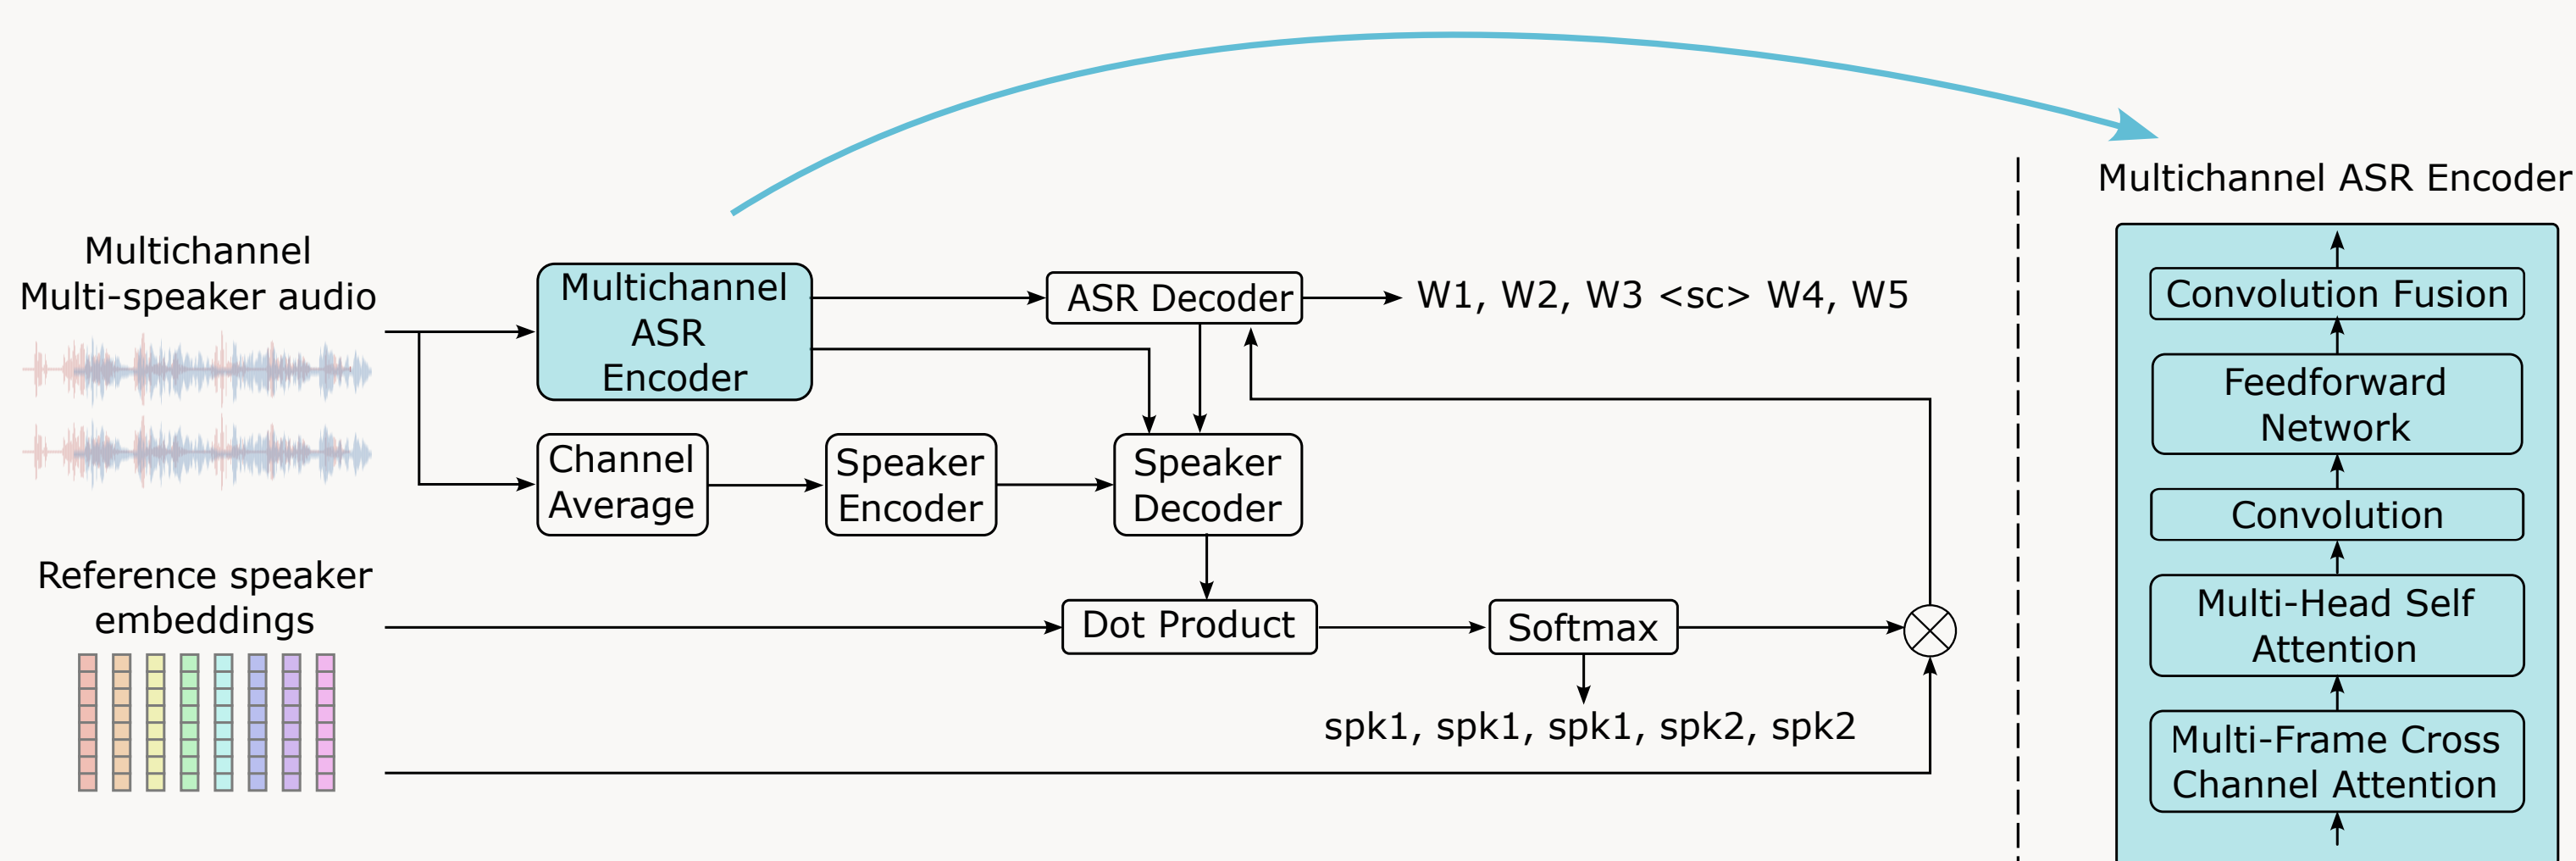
Multichannel Multi-speaker audio

Multichannel ASR Encoder

ASR Decoder

W1, W2, W3 <sc> W4, W5

Channel Average

Speaker Encoder

Speaker Decoder

Reference speaker embeddings

Dot Product

Softmax

spk1, spk1, spk1, spk2, spk2

Multichannel ASR Encoder

Convolution Fusion

Feedforward Network

Convolution

Multi-Head Self Attention

Multi-Frame Cross Channel Attention